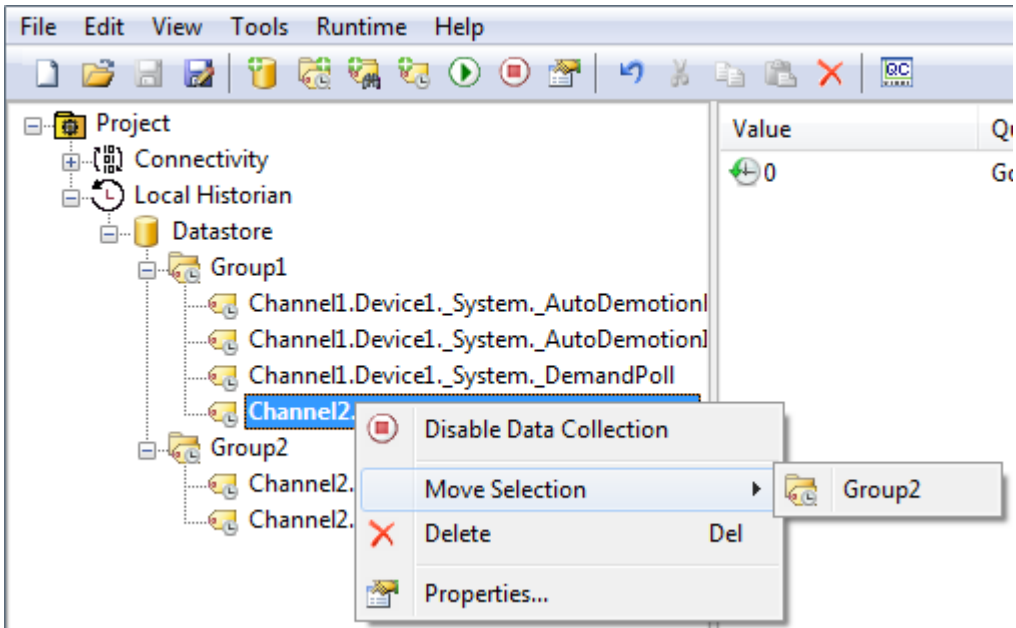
File Edit View Tools Runtime Help

Project
Connectivity
Local Historian
Datastore
Group1
Channel1.Device1._System._AutoDemotionI
Channel1.Device1._System._AutoDemotionI
Channel1.Device1._System._DemandPoll
Channel2.
Group2
Channel2.
Channel2.

Value
Q
0
Go

Disable Data Collection
Move Selection
Group2
Delete Del
Properties...